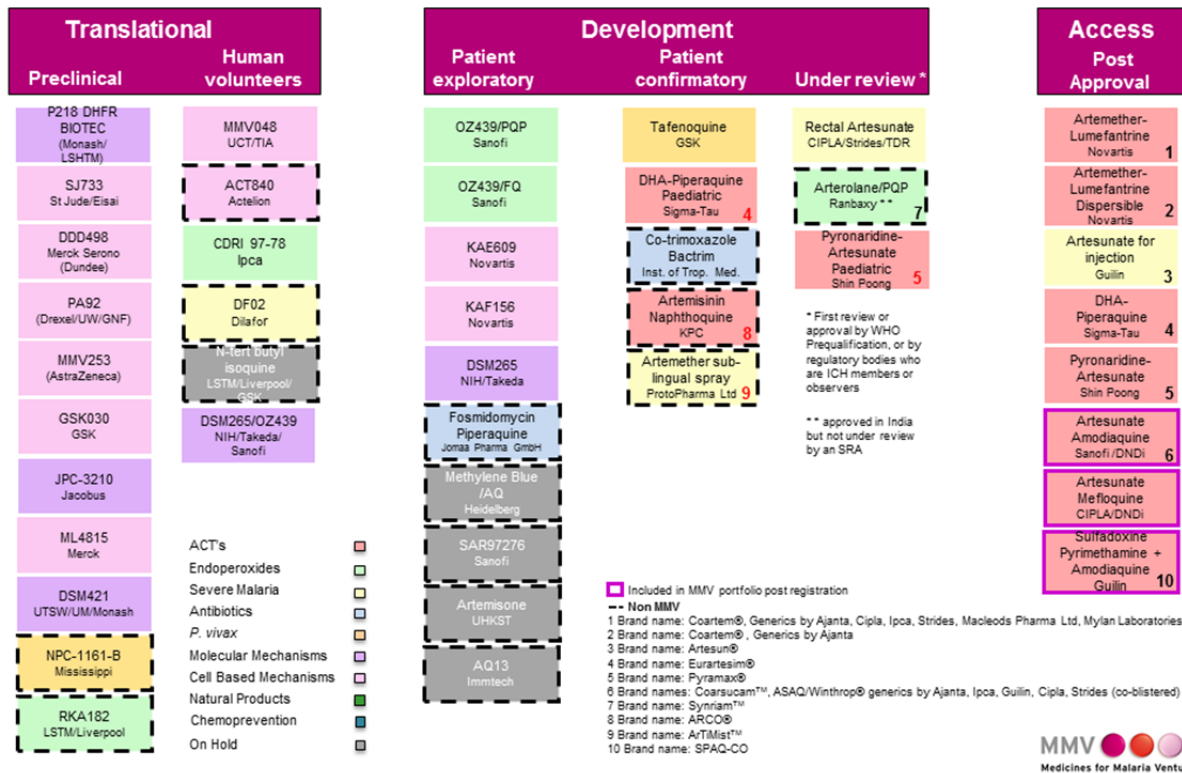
Translational

Preclinical

Human volunteers

P218 DHFR BIOTEC (Monash/ LSHTM)

SJ733 St Jude/Eisai

DDD498 Merck Serono (Dundee)

PA92 (Drexel/UW/GNF)

MMV253 (AstraZeneca)

GSK030 GSK

JPC-3210 Jacobus

ML4815 Merck

DSM421 UTSW/UM/Monash

NPC-1161-B Mississippi

RKA182 LSTM/Liverpool

MMV048 UCT/TIA

ACT840 Actelion

CDRI 97-78 Ipca

DF02 Dilafor

N-tert butyl isoquine LSTM/Liverpool/ GSK

DSM265/OZ439 NIH/Takeda/ Sanofi

ACT's
Endoperoxides
Severe Malaria
Antibiotics
P. vivax
Molecular Mechanisms
Cell Based Mechanisms
Natural Products
Chemoprevention
On Hold

Development

Patient exploratory

Patient confirmatory

Under review *

OZ439/PQP Sanofi

OZ439/FQ Sanofi

KAE609 Novartis

KAF156 Novartis

DSM265 NIH/Takeda

Fosmidomycin Piperaquine Jomaa Pharma GmbH

Methylene Blue /AQ Heidelberg

SAR97276 Sanofi

Artemisone UHKST

AQ13 Immtech

Tafenoquine GSK

DHA-Piperaquine Paediatric Sigma-Tau 4

Co-trimoxazole Bactrim Inst. of Trop. Med.

Artemisinin Naphthoquine KPC 8

Artemether sub-lingual spray ProtoPharma Ltd 9

Rectal Artesunate CIPLA/Strides/TDR

Arterolane/PQP Ranbaxy ** 7

Pyronaridine-Artesunate Paediatric Shin Poong 5

* First review or approval by WHO Prequalification, or by regulatory bodies who are ICH members or observers

** approved in India but not under review by an SRA

Included in MMV portfolio post registration
Non MMV
1 Brand name: Coartem®, Generics by Ajanta, Cipla, Ipca, Strides, Macleods Pharma Ltd, Mylan Laboratories
2 Brand name: Coartem® , Generics by Ajanta
3 Brand name: Artesun®
4 Brand name: Eurartesim®
5 Brand name: Pyramax®
6 Brand names: Coarsucam™, ASAQ/Winthrop® generics by Ajanta, Ipca, Guilin, Cipla, Strides (co-blistered)
7 Brand name: Synriam™
8 Brand name: ARCO®
9 Brand name: ArTiMist™
10 Brand name: SPAQ-CO

Access

Post Approval

Artemether-Lumefantrine Novartis 1

Artemether-Lumefantrine Dispersible Novartis 2

Artesunate for injection Guilin 3

DHA-Piperaquine Sigma-Tau 4

Pyronaridine-Artesunate Shin Poong 5

Artesunate Amodiaquine Sanofi /DNDi 6

Artesunate Mefloquine CIPLA/DNDi

Sulfadoxine Pyrimethamine + Amodiaquine Guilin 10

MMV
Medicines for Malaria Ventu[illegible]